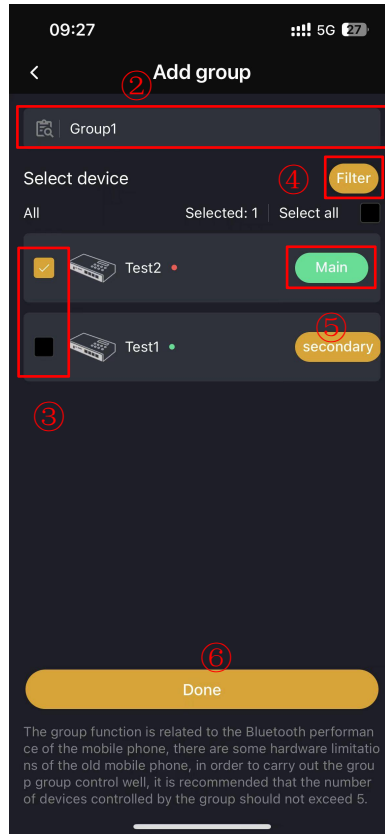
09:27
5G 27

Add group

②

Group1

Select device

④ Filter

All

Selected: 1 | Select all

Test2

Main

⑤

Test1

secondary

③

⑥

Done

The group function is related to the Bluetooth performance of the mobile phone, there are some hardware limitations of the old mobile phone, in order to carry out the group group control well, it is recommended that the number of devices controlled by the group should not exceed 5.